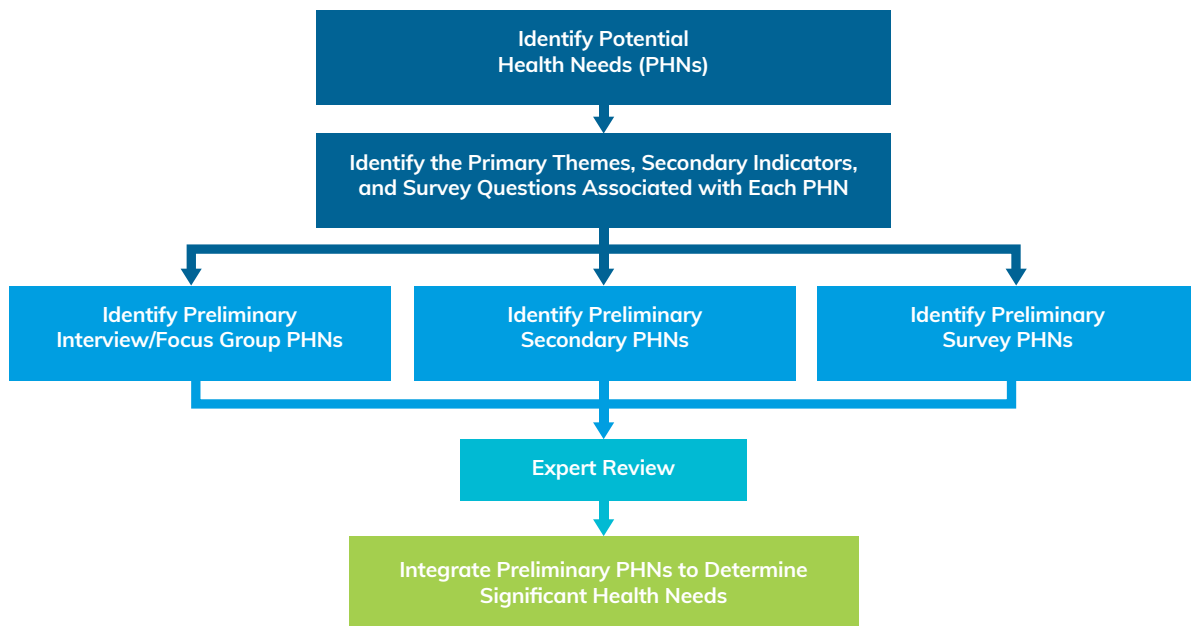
Identify Potential Health Needs (PHNs)

Identify the Primary Themes, Secondary Indicators, and Survey Questions Associated with Each PHN

Identify Preliminary Interview/Focus Group PHNs

Identify Preliminary Secondary PHNs

Identify Preliminary Survey PHNs

Expert Review

Integrate Preliminary PHNs to Determine Significant Health Needs